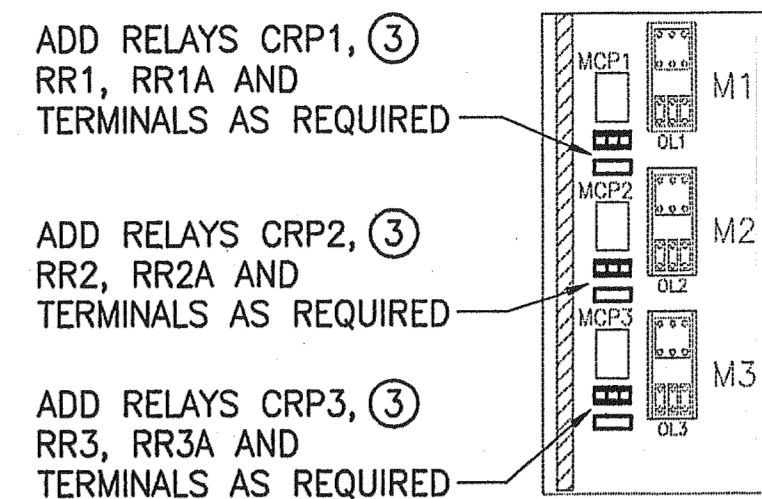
ADD RELAYS CRP1, (3) RR1, RR1A AND TERMINALS AS REQUIRED

ADD RELAYS CRP2, (3) RR2, RR2A AND TERMINALS AS REQUIRED

ADD RELAYS CRP3, (3) RR3, RR3A AND TERMINALS AS REQUIRED

MCP1
M1
OL1
MCP2
M2
OL2
MCP3
M3
OL3